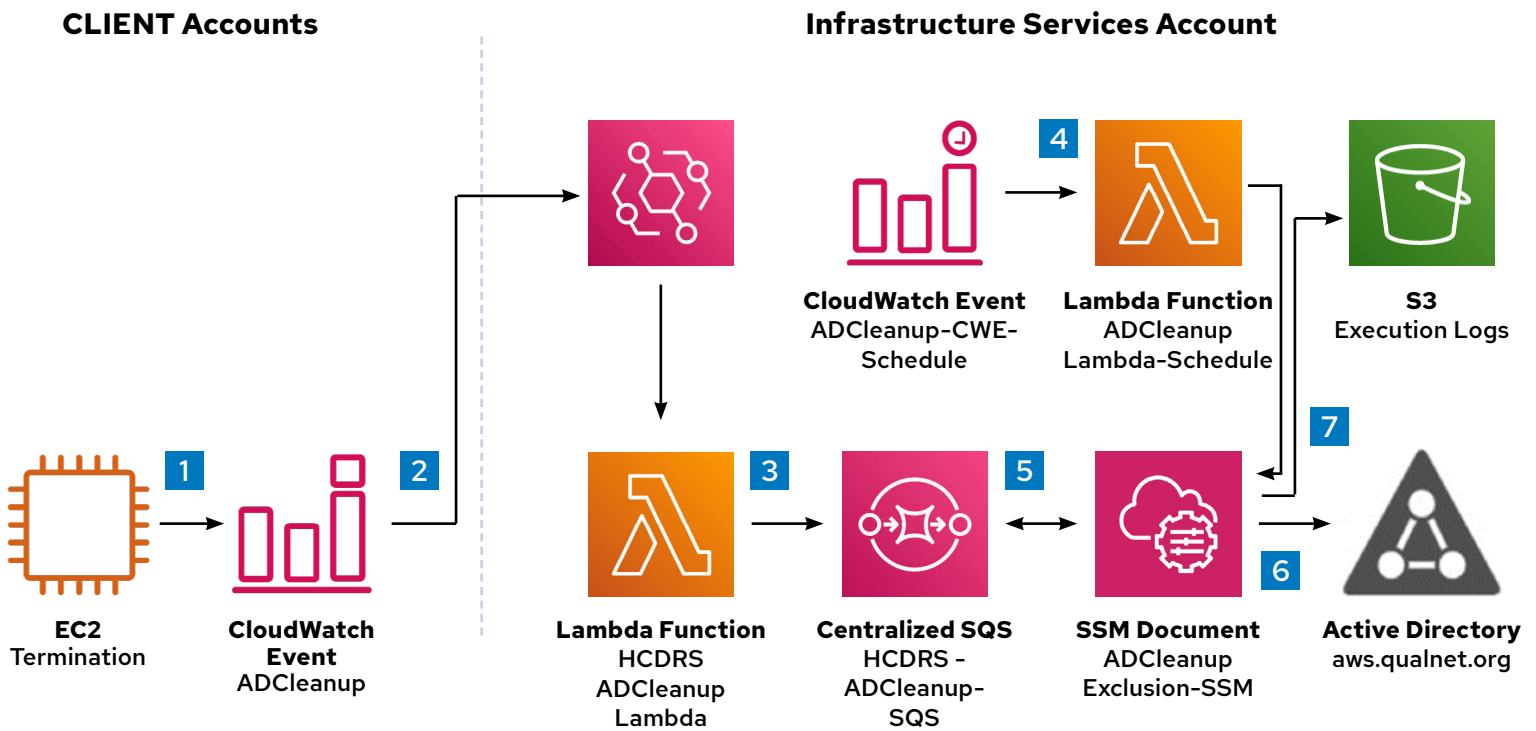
CLIENT Accounts

Infrastructure Services Account

4

CloudWatch Event
ADCleanup-CWE-Schedule

Lambda Function
ADCleanup
Lambda-Schedule

S3
Execution Logs

7

1

2

3

5

6

EC2
Termination

CloudWatch Event
ADCleanup

Lambda Function
HCDRS
ADCleanup
Lambda

Centralized SQS
HCDRS - ADCleanup-SQS

SSM Document
ADCleanup
Exclusion-SSM

Active Directory
aws.qualnet.org